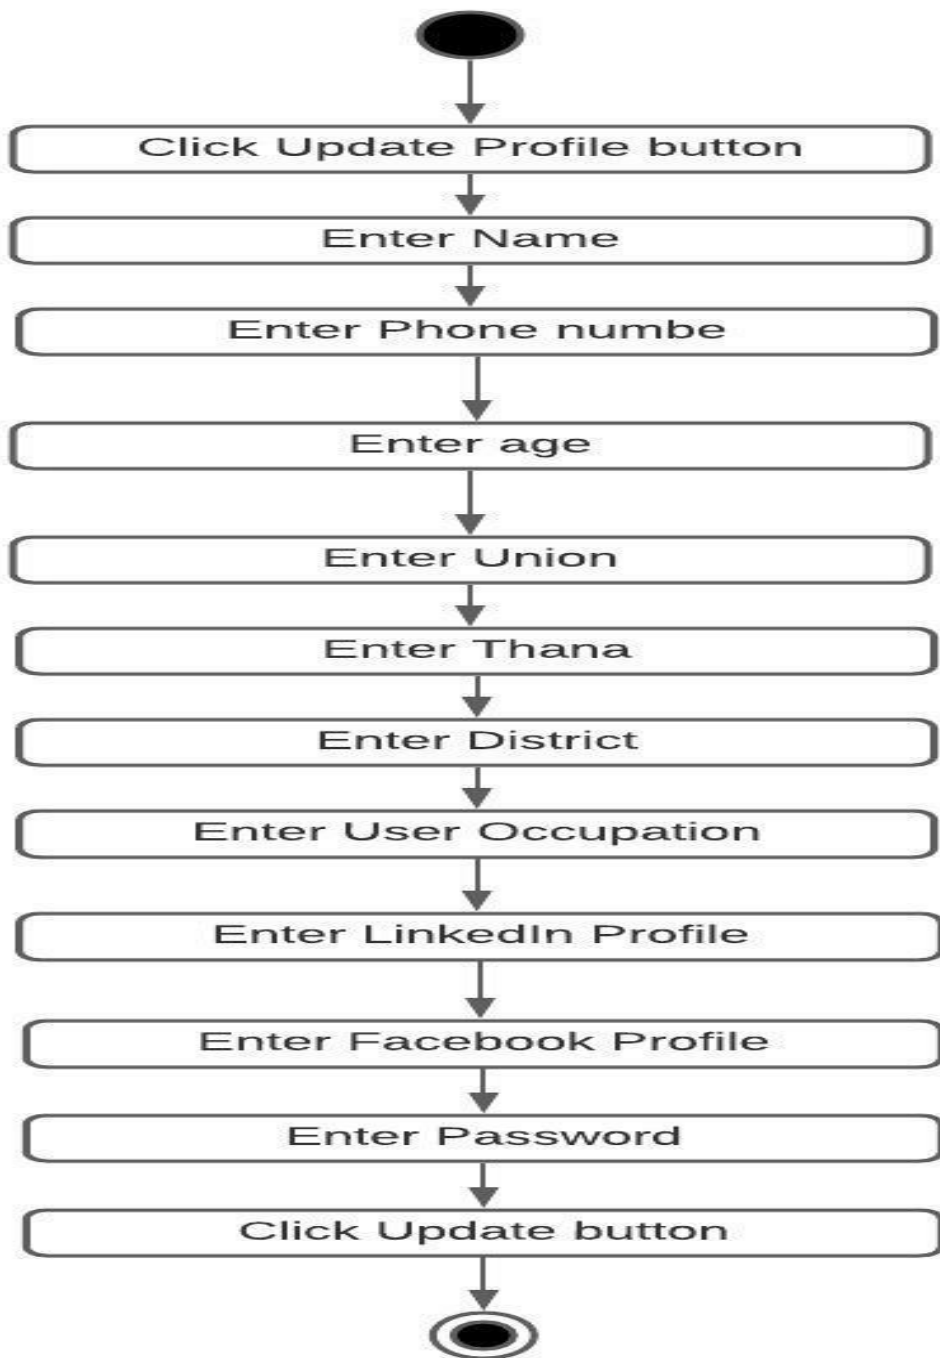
Click Update Profile button

Enter Name

Enter Phone numbe

Enter age

Enter Union

Enter Thana

Enter District

Enter User Occupation

Enter LinkedIn Profile

Enter Facebook Profile

Enter Password

Click Update button